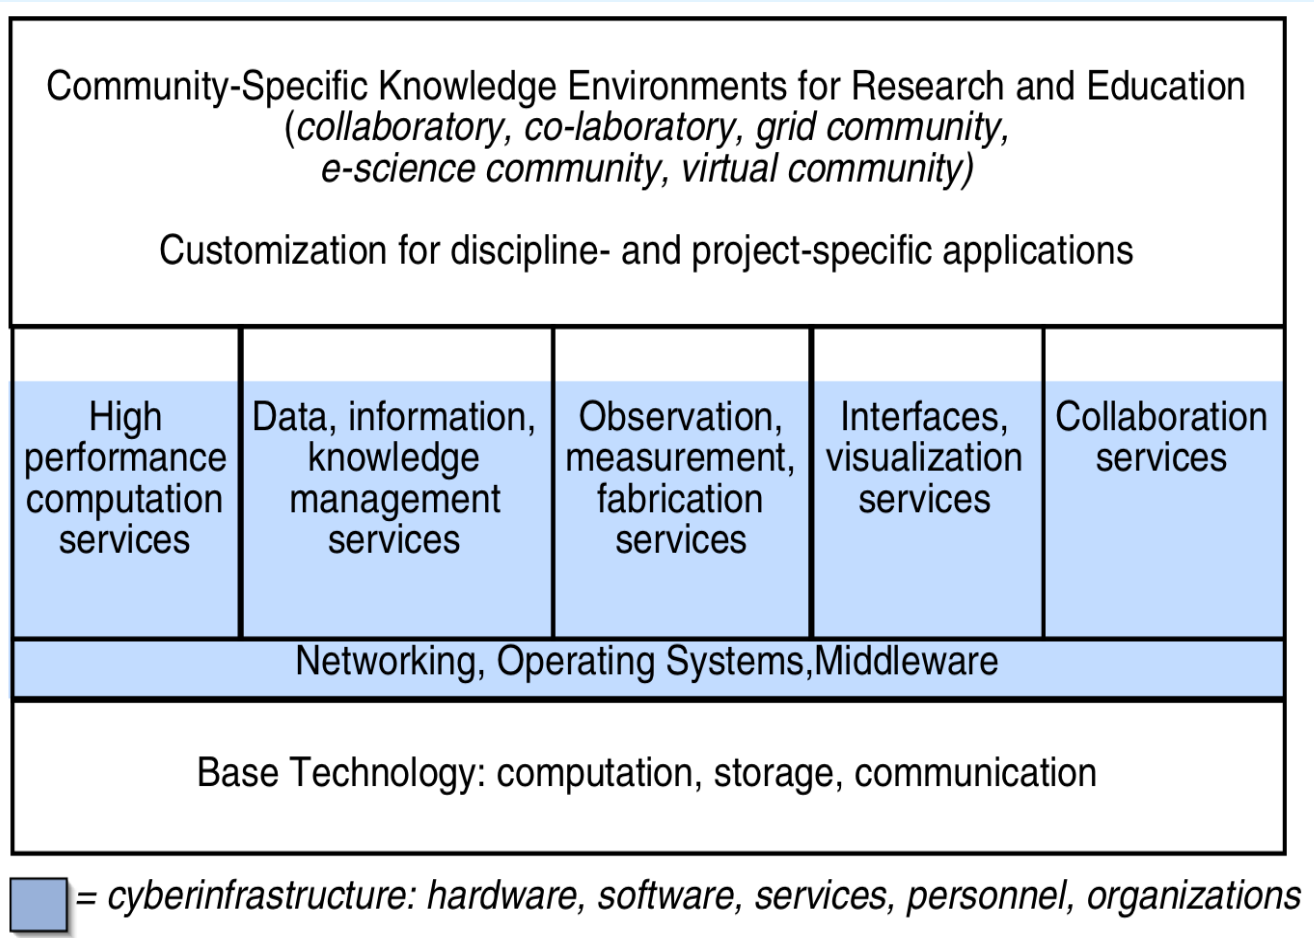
Community-Specific Knowledge Environments for Research and Education
(collaboratory, co-laboratory, grid community, e-science community, virtual community)

Customization for discipline- and project-specific applications

| High performance computation services | Data, information, knowledge management services | Observation, measurement, fabrication services | Interfaces, visualization services | Collaboration services |
|---|---|---|---|---|

Networking, Operating Systems,Middleware

Base Technology: computation, storage, communication

= cyberinfrastructure: hardware, software, services, personnel, organizations